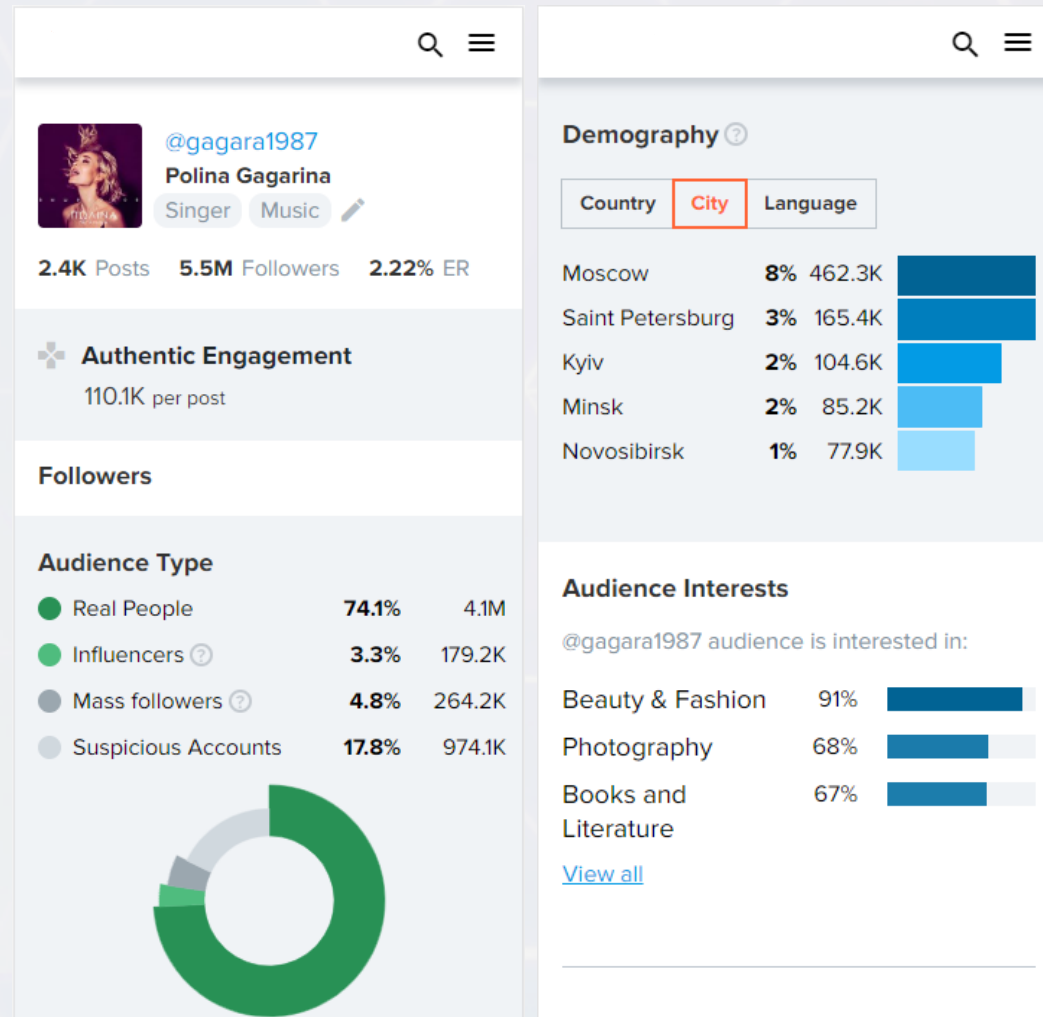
@gagara1987
Polina Gagarina
Singer Music

2.4K Posts 5.5M Followers 2.22% ER

Authentic Engagement
110.1K per post

Followers

Audience Type

| | | |
|---|---|---|
| Real People | 74.1% | 4.1M |
| Influencers | 3.3% | 179.2K |
| Mass followers | 4.8% | 264.2K |
| Suspicious Accounts | 17.8% | 974.1K |

Demography

Country City Language

| | | |
|---|---|---|
| Moscow | 8% | 462.3K |
| Saint Petersburg | 3% | 165.4K |
| Kyiv | 2% | 104.6K |
| Minsk | 2% | 85.2K |
| Novosibirsk | 1% | 77.9K |

Audience Interests

@gagara1987 audience is interested in:

| | |
|---|---|
| Beauty & Fashion | 91% |
| Photography | 68% |
| Books and Literature | 67% |

View all